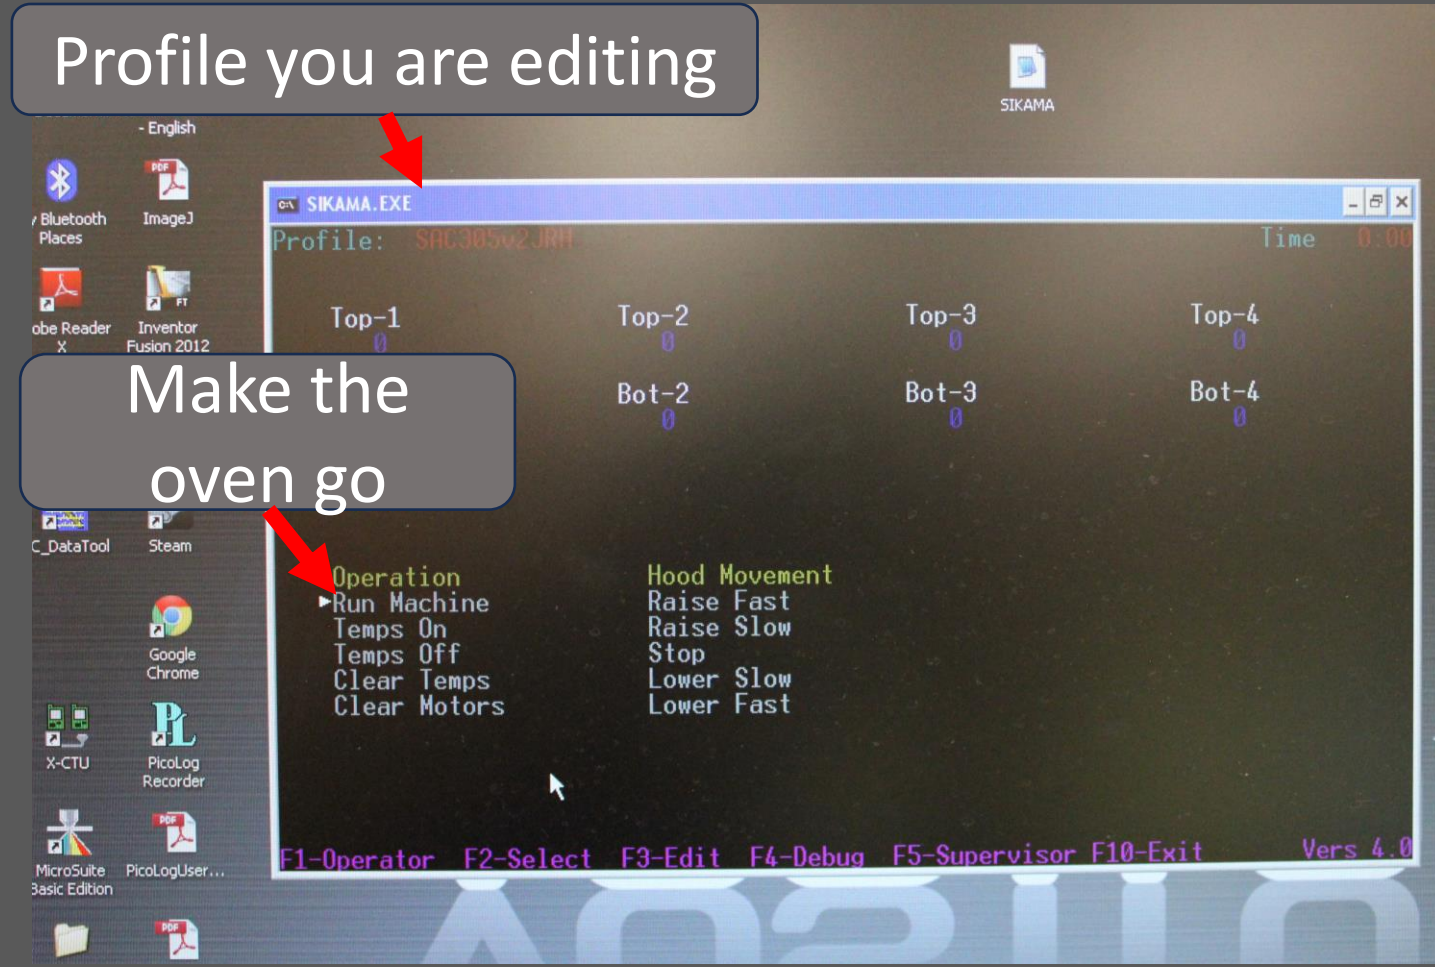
Profile you are editing

- English

SIKAMA

Bluetooth Places

ImageJ

obe Reader X

Inventor Fusion 2012

SIKAMA.EXE

Profile: SAC305v2 JRH

Time 0:00

Top-1
0

Top-2
0

Top-3
0

Top-4
0

Bot-2
0

Bot-3
0

Bot-4
0

Make the oven go

C_DataTool

Steam

Operation
Run Machine
Temps On
Temps Off
Clear Temps
Clear Motors

Hood Movement
Raise Fast
Raise Slow
Stop
Lower Slow
Lower Fast

Google Chrome

X-CTU

PicoLog Recorder

MicroSuite Basic Edition

PicoLogUser...

F1-Operator F2-Select F3-Edit F4-Debug F5-Supervisor F10-Exit

Vers 4.0